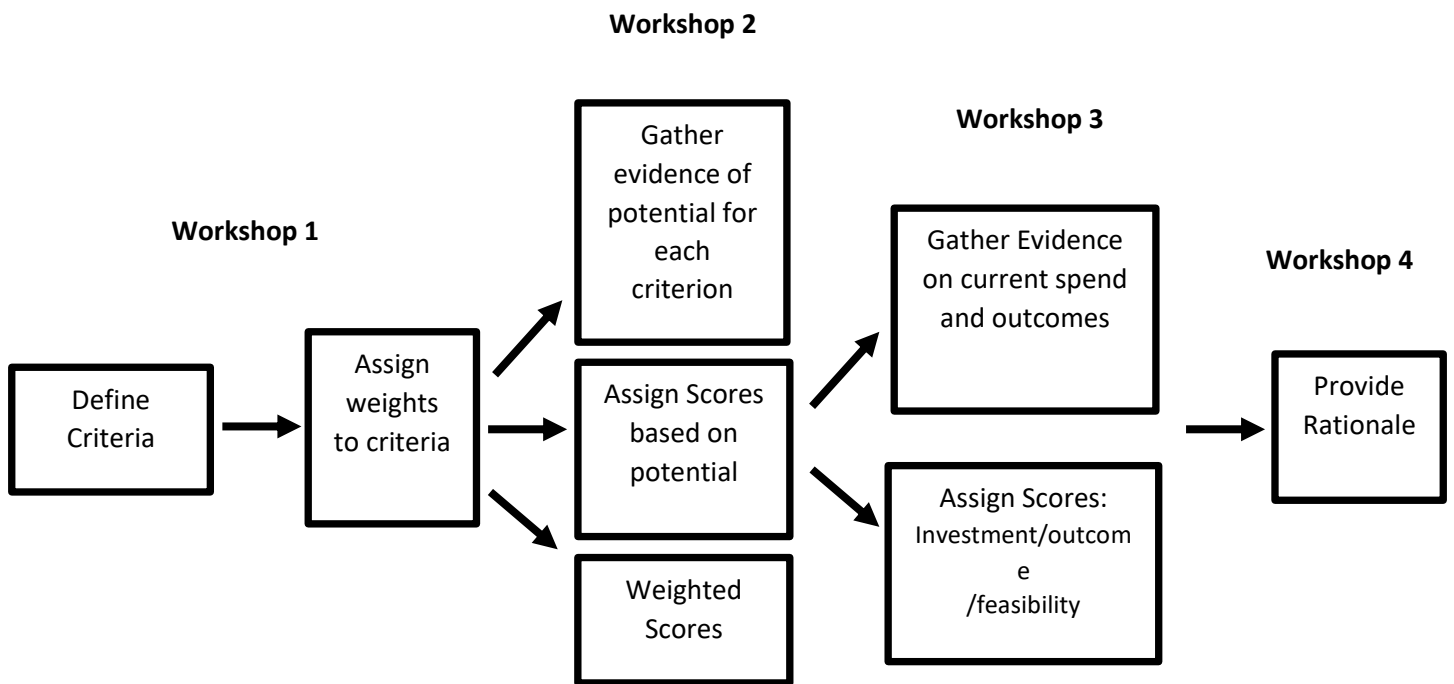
Workshop 2

Workshop 3

Workshop 1

Workshop 4

Define Criteria

Assign weights to criteria

Gather evidence of potential for each criterion

Assign Scores based on potential

Weighted Scores

Gather Evidence on current spend and outcomes

Assign Scores: Investment/outcom e /feasibility

Provide Rationale